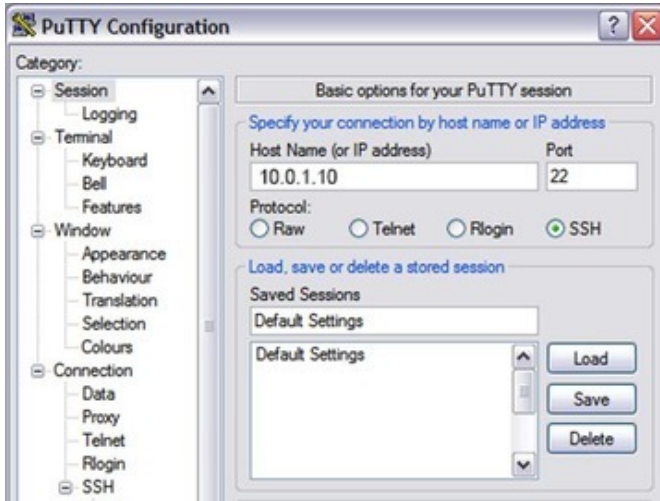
PuTTY Configuration

?

Category:

Session
Logging
Terminal
Keyboard
Bell
Features
Window
Appearance
Behaviour
Translation
Selection
Colours
Connection
Data
Proxy
Telnet
Rlogin
SSH

Basic options for your PuTTY session

Specify your connection by host name or IP address

Host Name (or IP address)

10.0.1.10

Port

22

Protocol:

Raw Telnet Rlogin SSH

Load, save or delete a stored session

Saved Sessions

Default Settings

Default Settings

Load

Save

Delete